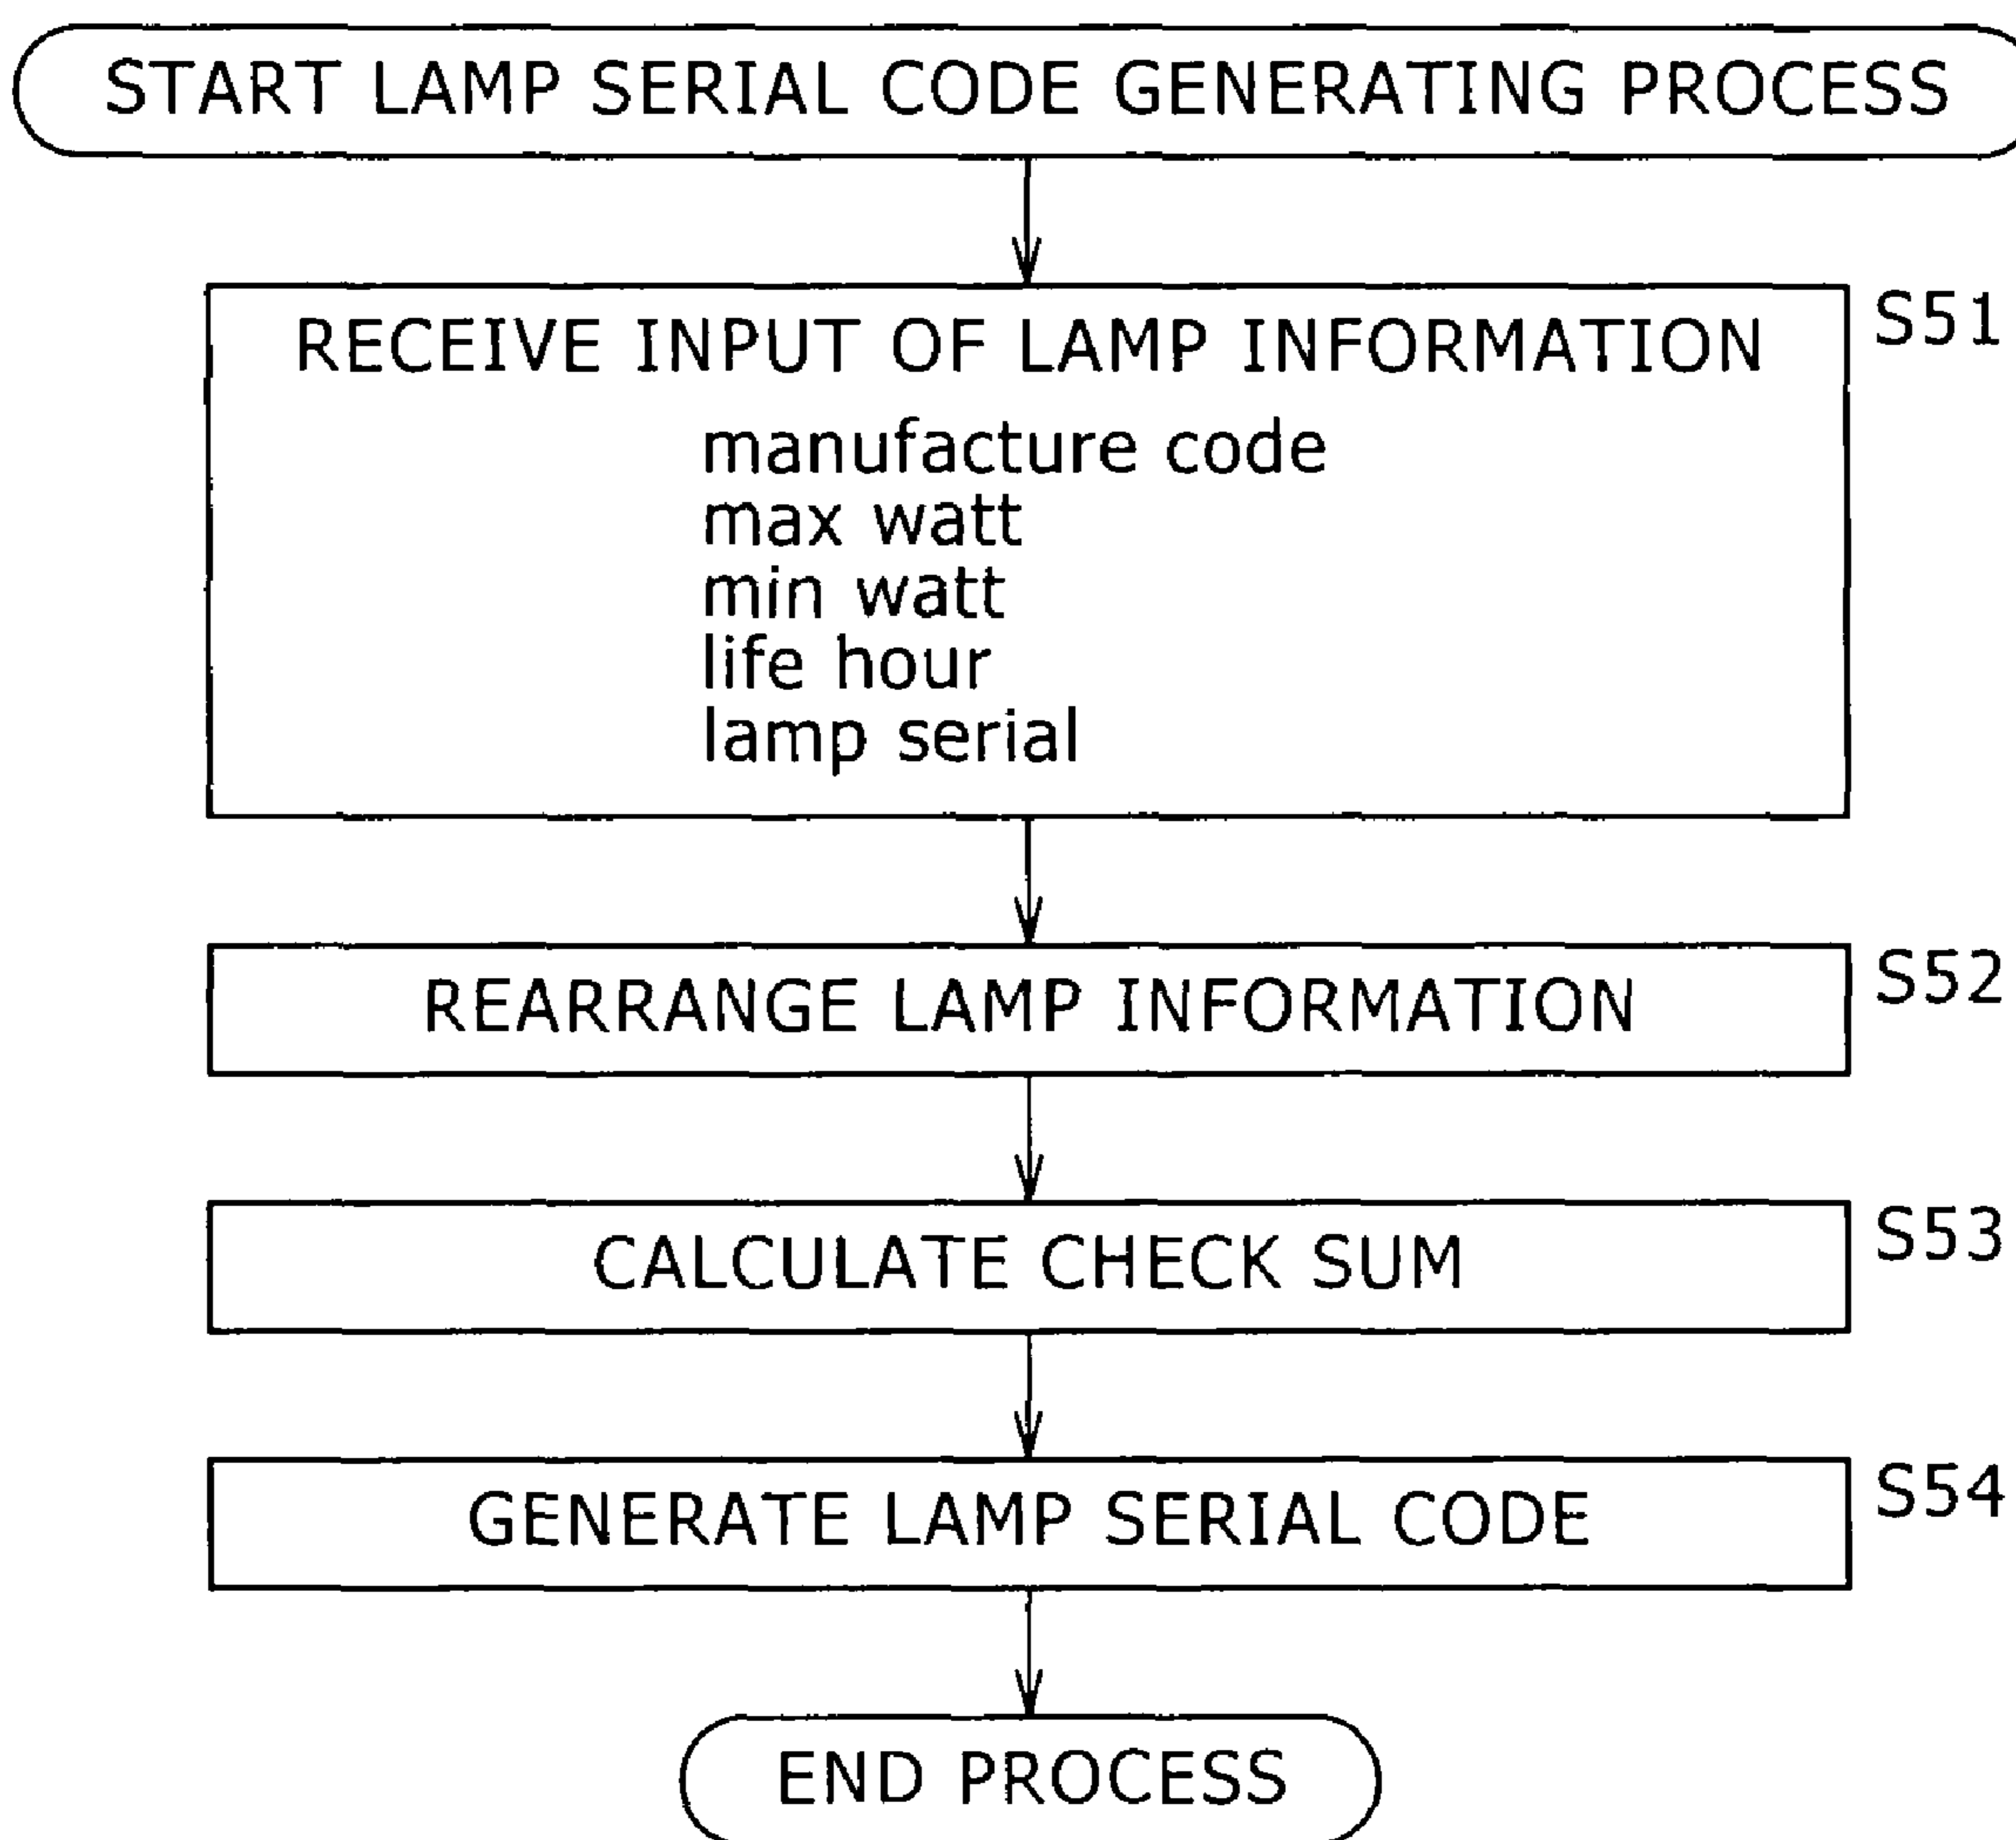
START LAMP SERIAL CODE GENERATING PROCESS

RECEIVE INPUT OF LAMP INFORMATION

manufacture code
max watt
min watt
life hour
lamp serial

S51

REARRANGE LAMP INFORMATION

S52

CALCULATE CHECK SUM

S53

GENERATE LAMP SERIAL CODE

S54

END PROCESS